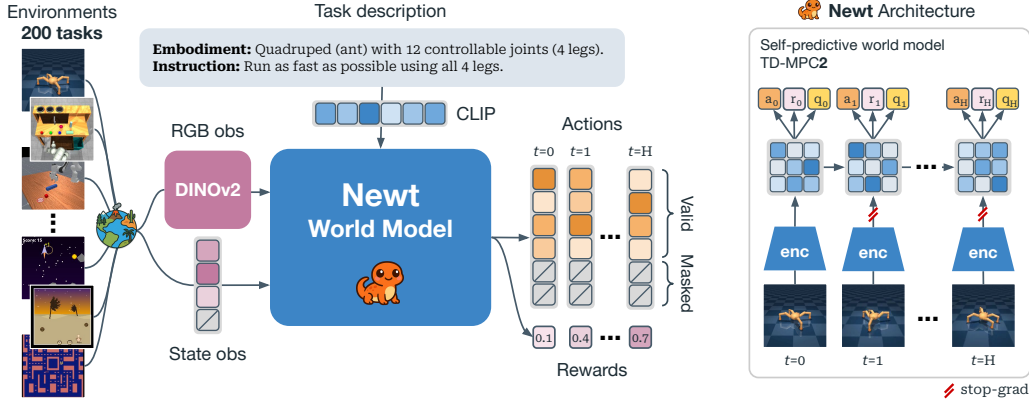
Environments
200 tasks

Task description

**Embodiment:** Quadruped (ant) with 12 controllable joints (4 legs).
**Instruction:** Run as fast as possible using all 4 legs.

CLIP

RGB obs

DINOv2

Newt
World Model

State obs

Actions

$t$=0 $t$=1 $t$=H

Valid

Masked

0.1 0.4 0.7

Rewards

Newt Architecture

Self-predictive world model
TD-MPC2

$a_0$ $r_0$ $q_0$ $a_1$ $r_1$ $q_1$ $a_H$ $r_H$ $q_H$

enc enc enc

$t$=0 $t$=1 $t$=H

stop-grad